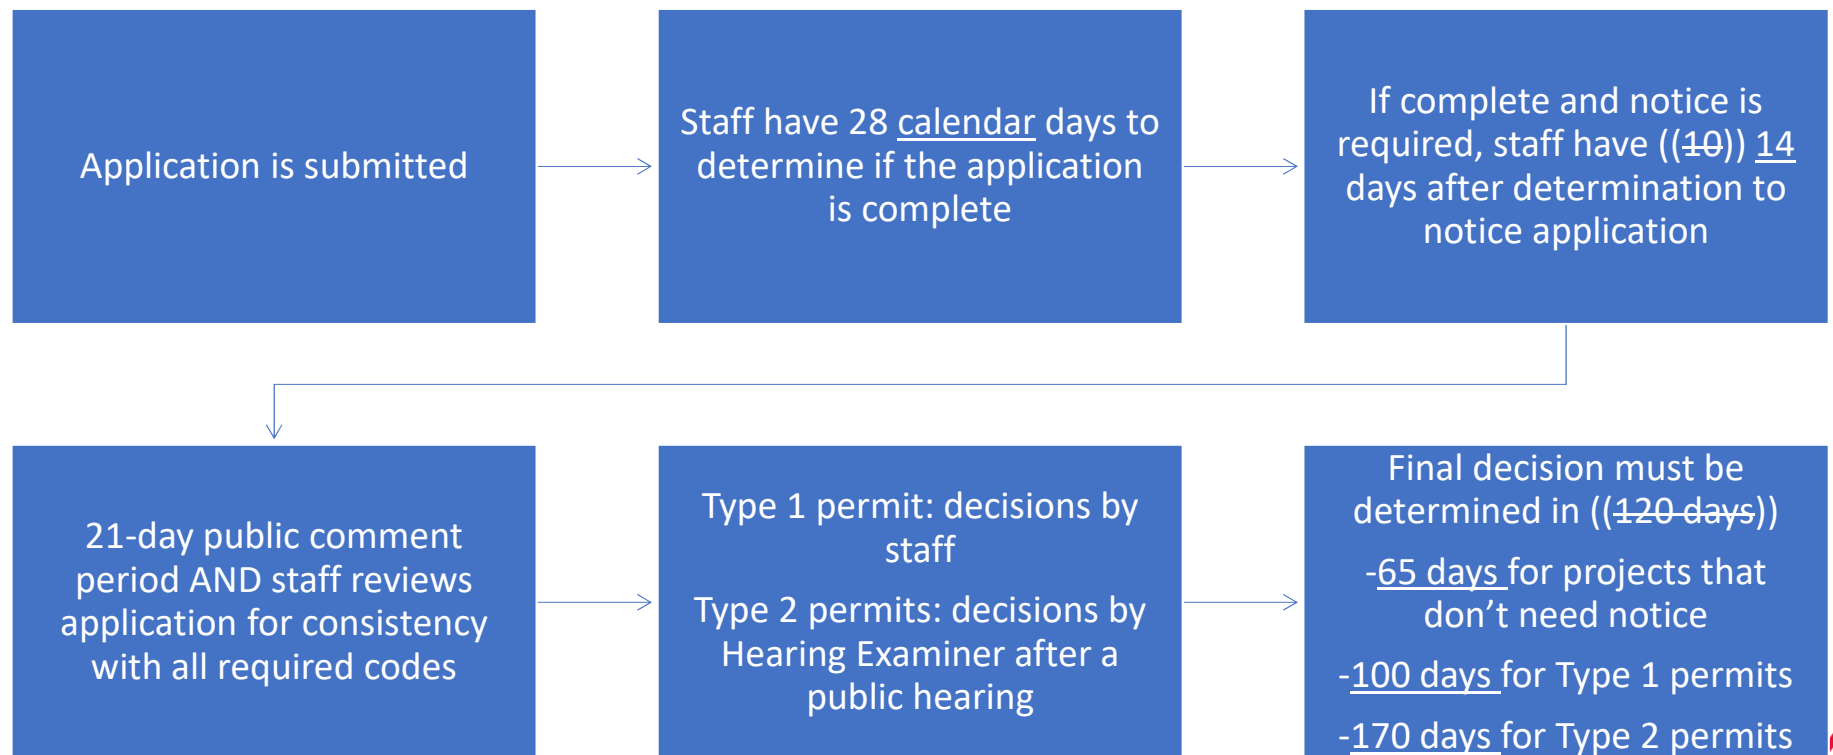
Application is submitted

Staff have 28 calendar days to determine if the application is complete

If complete and notice is required, staff have ((10)) 14 days after determination to notice application

21-day public comment period AND staff reviews application for consistency with all required codes

Type 1 permit: decisions by staff

Type 2 permits: decisions by Hearing Examiner after a public hearing

Final decision must be determined in ((120 days))

-65 days for projects that don’t need notice

-100 days for Type 1 permits

-170 days for Type 2 permits